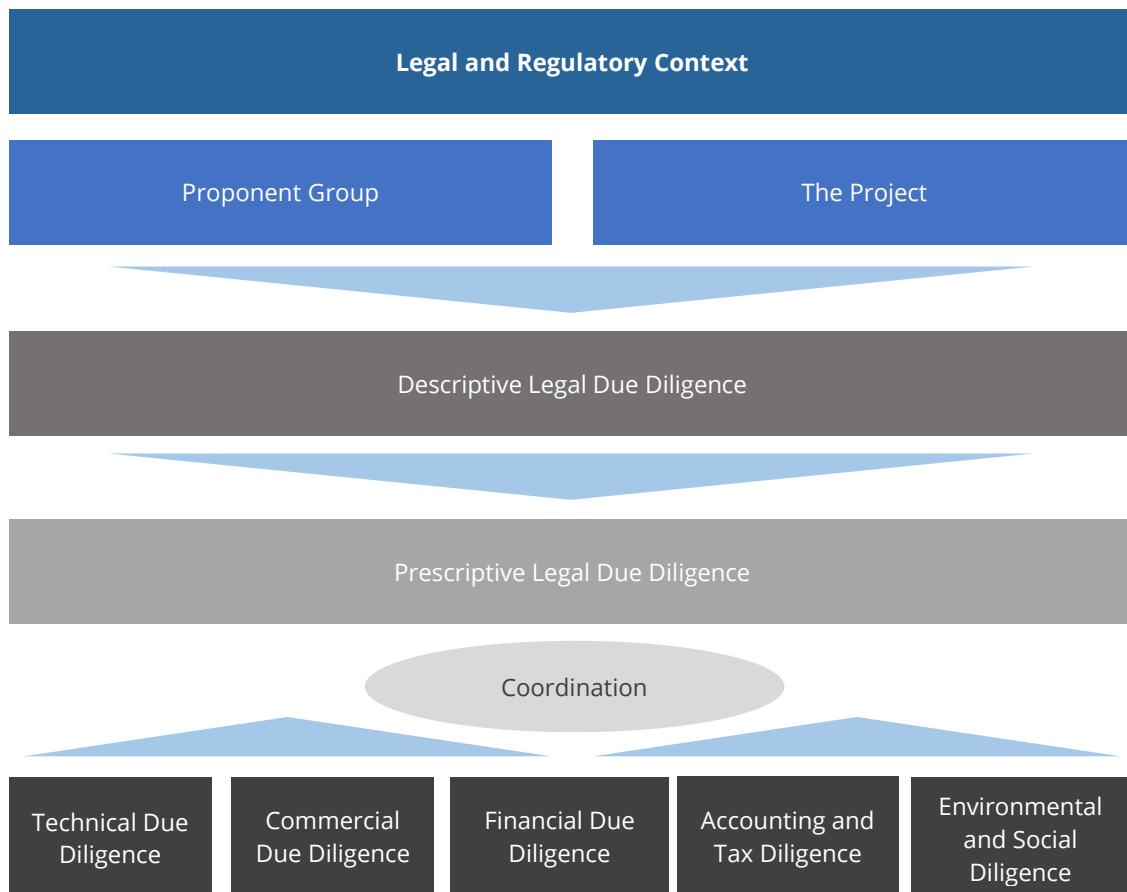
Legal and Regulatory Context

Proponent Group

The Project

Descriptive Legal Due Diligence

Prescriptive Legal Due Diligence

Coordination

Technical Due Diligence

Commercial Due Diligence

Financial Due Diligence

Accounting and Tax Diligence

Environmental and Social Diligence